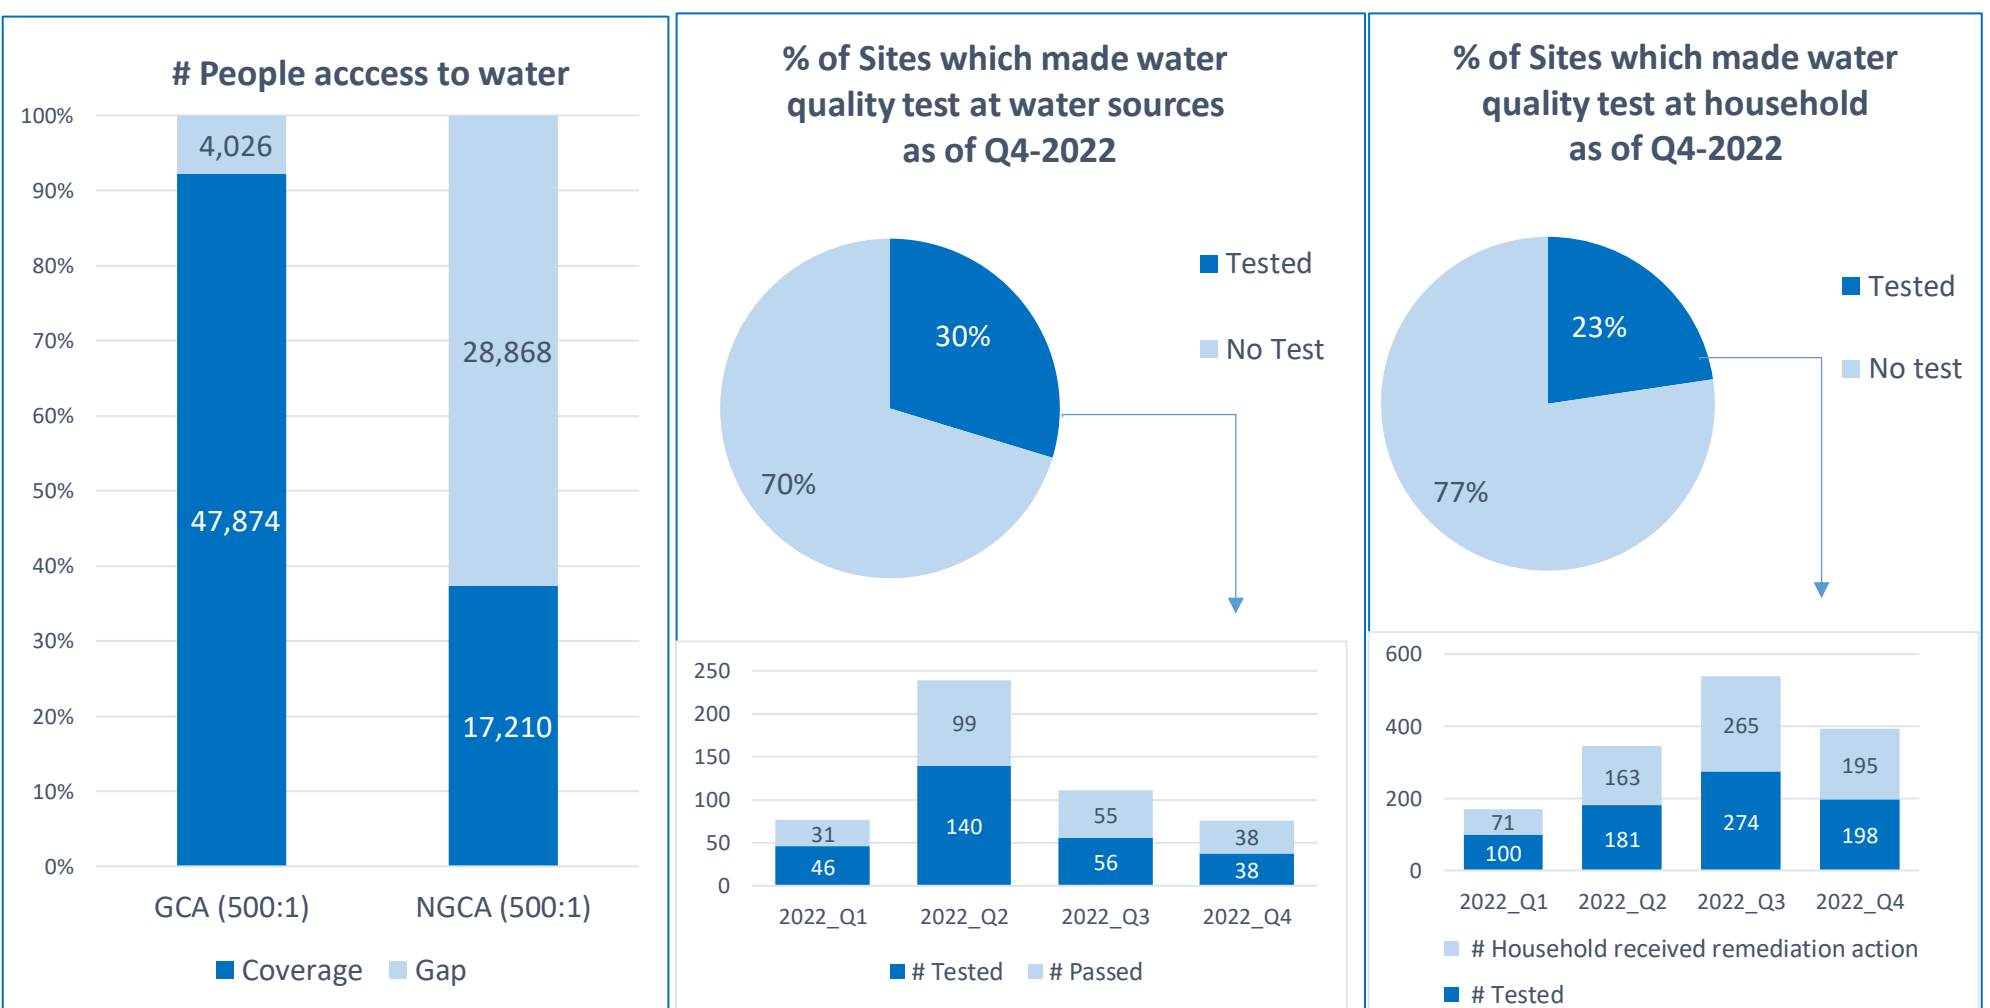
# People acccess to water

100%
90%
80%
70%
60%
50%
40%
30%
20%
10%
0%

4,026
47,874
28,868
17,210

GCA (500:1)
NGCA (500:1)

Coverage Gap

% of Sites which made water quality test at water sources as of Q4-2022

30%
70%

Tested
No Test

| | 2022_Q1 | 2022_Q2 | 2022_Q3 | 2022_Q4 |
|---|---|---|---|---|
| # Tested | 46 | 140 | 56 | 38 |
| # Passed | 31 | 99 | 55 | 38 |

250
200
150
100
50
0

# Tested # Passed

% of Sites which made water quality test at household as of Q4-2022

23%
77%

Tested
No test

| | 2022_Q1 | 2022_Q2 | 2022_Q3 | 2022_Q4 |
|---|---|---|---|---|
| # Tested | 100 | 181 | 274 | 198 |
| # Household received remediation action | 71 | 163 | 265 | 195 |

600
400
200
0

# Household received remediation action
# Tested